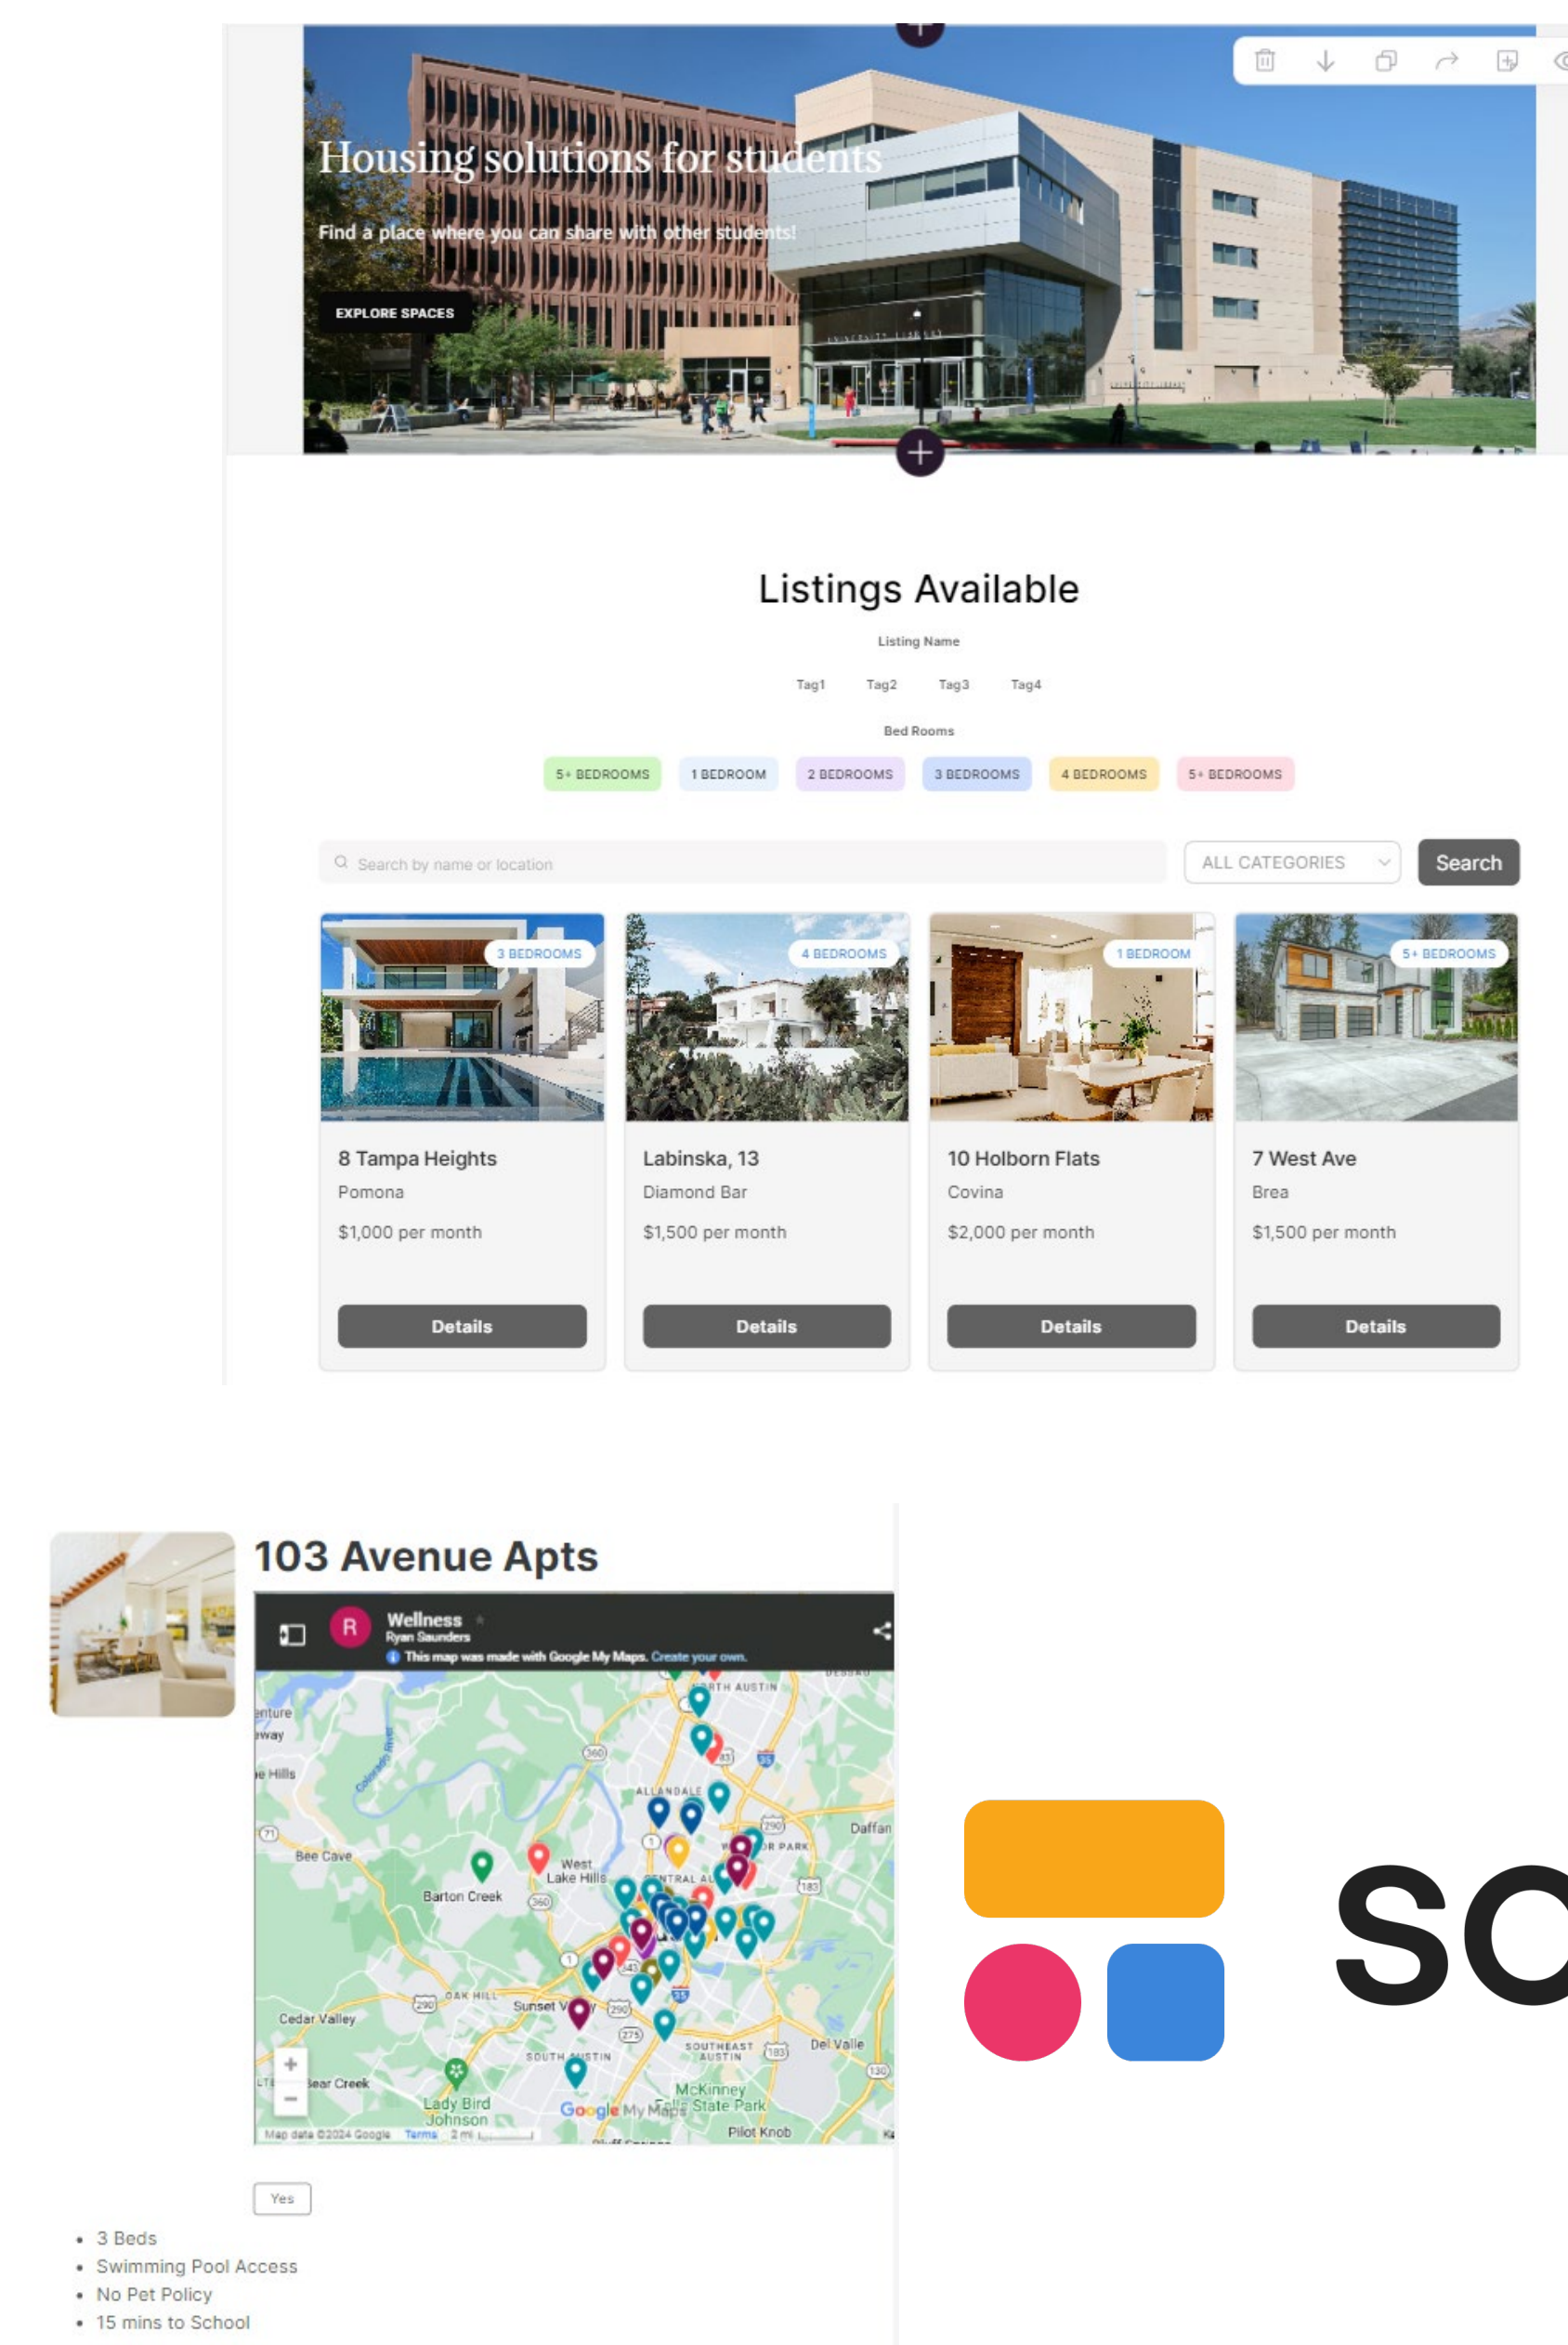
Housing solutions for students

Find a place where you can share with other students!

EXPLORE SPACES

Listings Available

Listing Name

Tag1 Tag2 Tag3 Tag4

Bed Rooms

5+ BEDROOMS 1 BEDROOM 2 BEDROOMS 3 BEDROOMS 4 BEDROOMS 5+ BEDROOMS

Search by name or location

ALL CATEGORIES

Search

3 BEDROOMS
8 Tampa Heights
Pomona
$1,000 per month
Details

4 BEDROOMS
Labinska, 13
Diamond Bar
$1,500 per month
Details

1 BEDROOM
10 Holborn Flats
Covina
$2,000 per month
Details

5+ BEDROOMS
7 West Ave
Brea
$1,500 per month
Details

103 Avenue Apts

Wellness
Ryan Saunders
This map was made with Google My Maps. Create your own.

NORTH AUSTIN
ALLANDALE
Daffan
Bee Cave
West Lake Hills
Barton Creek
OAK HILL
Sunset Valley
Cedar Valley
SOUTH AUSTIN
SOUTHEAST AUSTIN
Del Valle
Bear Creek
Lady Bird Johnson
McKinney Falls State Park
Pilot Knob
Google My Maps
Map data ©2024 Google Terms 2 mi

Yes

• 3 Beds
• Swimming Pool Access
• No Pet Policy
• 15 mins to School

SO